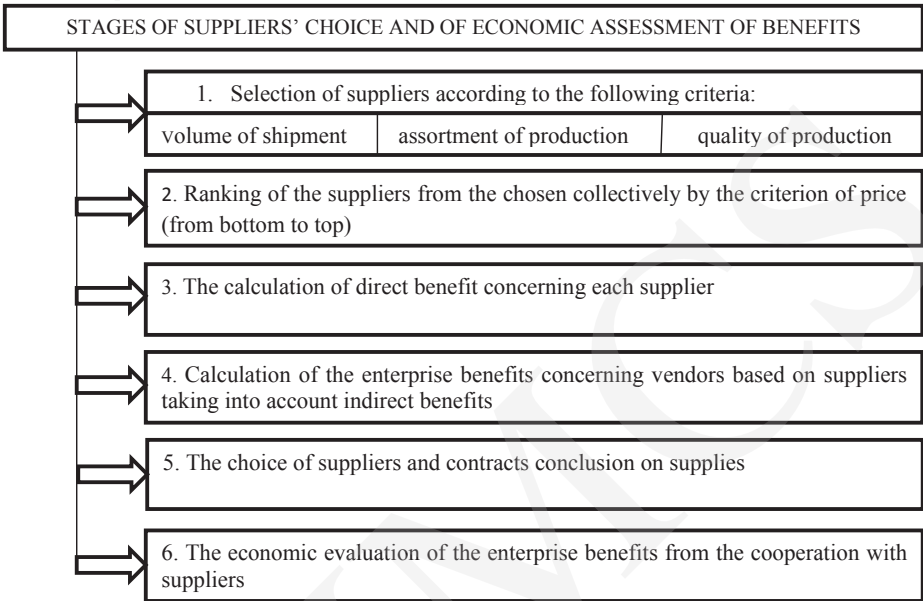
STAGES OF SUPPLIERS' CHOICE AND OF ECONOMIC ASSESSMENT OF BENEFITS

1. Selection of suppliers according to the following criteria:

| volume of shipment | assortment of production | quality of production |
|---|---|---|

2. Ranking of the suppliers from the chosen collectively by the criterion of price (from bottom to top)

3. The calculation of direct benefit concerning each supplier

4. Calculation of the enterprise benefits concerning vendors based on suppliers taking into account indirect benefits

5. The choice of suppliers and contracts conclusion on supplies

6. The economic evaluation of the enterprise benefits from the cooperation with suppliers